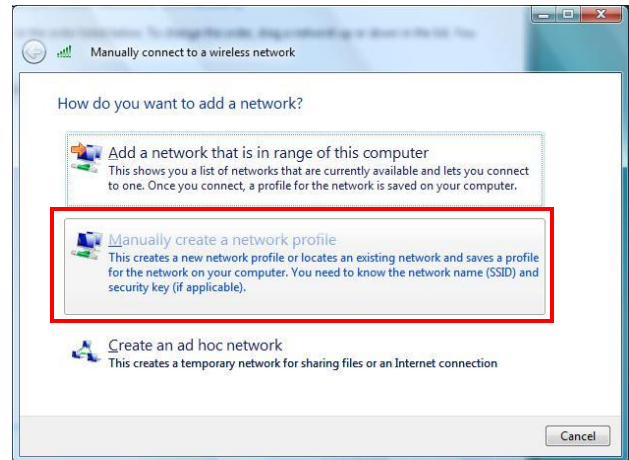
Manually connect to a wireless network

How do you want to add a network?

Add a network that is in range of this computer
This shows you a list of networks that are currently available and lets you connect to one. Once you connect, a profile for the network is saved on your computer.

Manually create a network profile
This creates a new network profile or locates an existing network and saves a profile for the network on your computer. You need to know the network name (SSID) and security key (if applicable).

Create an ad hoc network
This creates a temporary network for sharing files or an Internet connection

Cancel